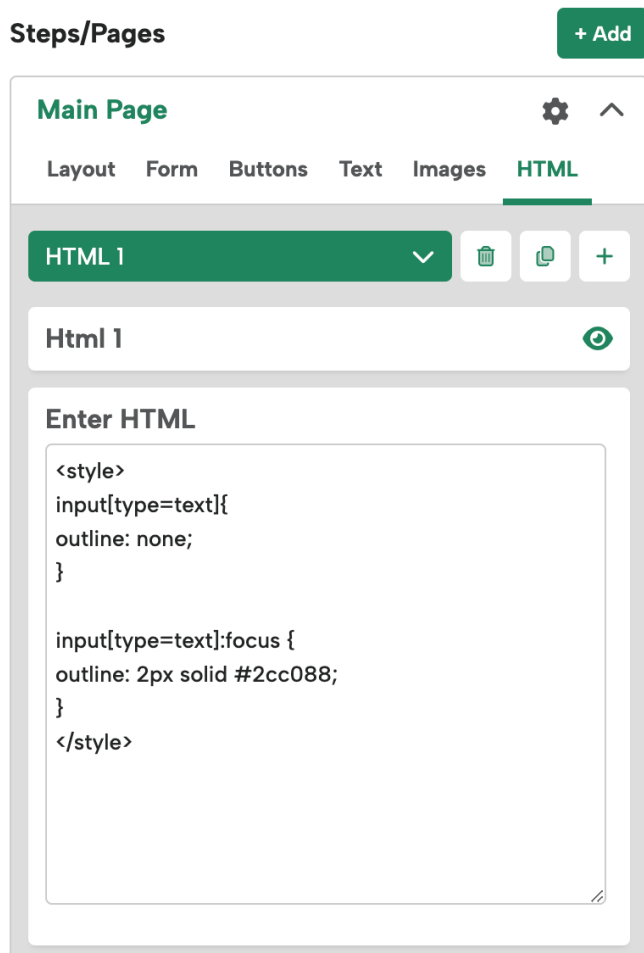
Steps/Pages

+ Add

Main Page

Layout Form Buttons Text Images HTML

HTML 1

+

Html 1

Enter HTML

<style>
input[type=text]{
outline: none;
}

input[type=text]:focus {
outline: 2px solid #2cc088;
}
</style>